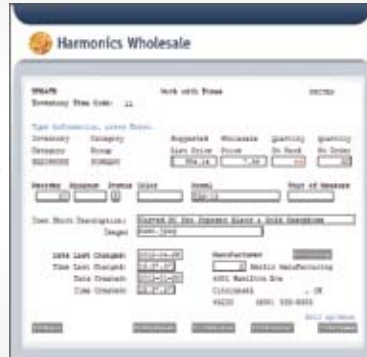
Harmonics Wholesale

Work with Items

Inventory Item Code: 11

Type information, press Enter.

| Inventory Category | Category Group | Suggested List Price | Wholesale Price | Quantity On Hand | Quantity On Order |
|---|---|---|---|---|---|
| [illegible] | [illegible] | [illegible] | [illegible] | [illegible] | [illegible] |

Reorder Discount Status Color Sound Unit of Measure

Item Short Description:
Image:

Date Last Changed
Time Last Changed
Date Created
Time Created

Manufacturer
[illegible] Manufacturing
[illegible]
Cincinnati , OH

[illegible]